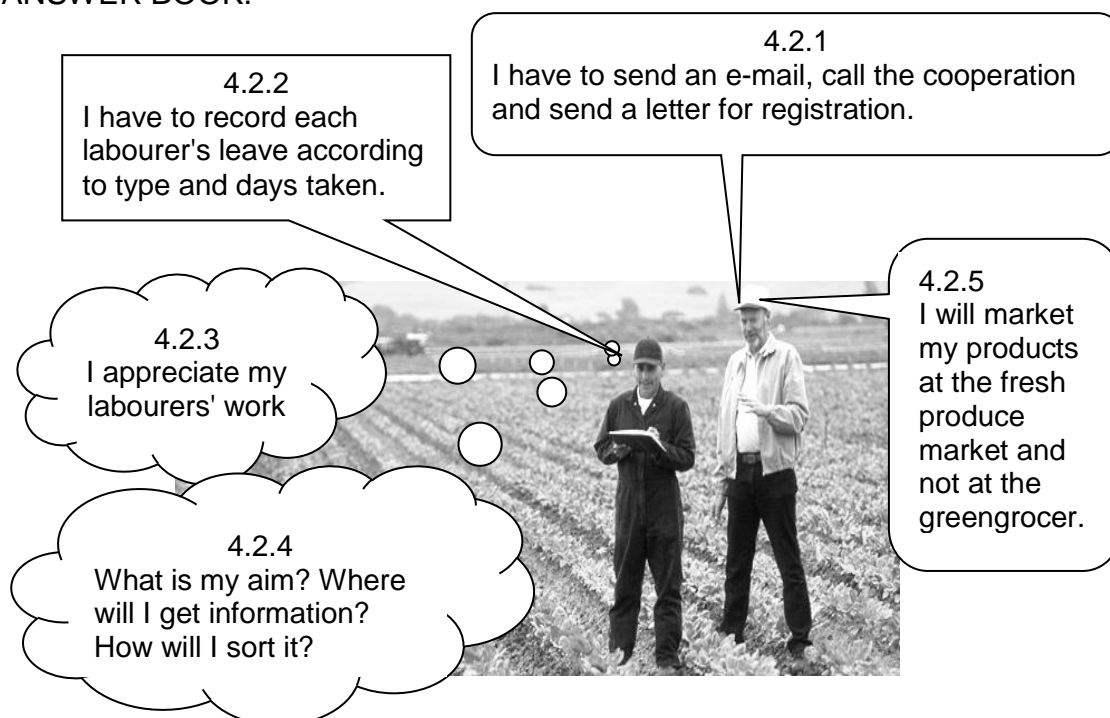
ANSWER BOOK.

4.2.1
I have to send an e-mail, call the cooperation and send a letter for registration.

4.2.2
I have to record each labourer's leave according to type and days taken.

4.2.5
I will market my products at the fresh produce market and not at the greengrocer.

4.2.3
I appreciate my labourers' work

4.2.4
What is my aim? Where will I get information? How will I sort it?